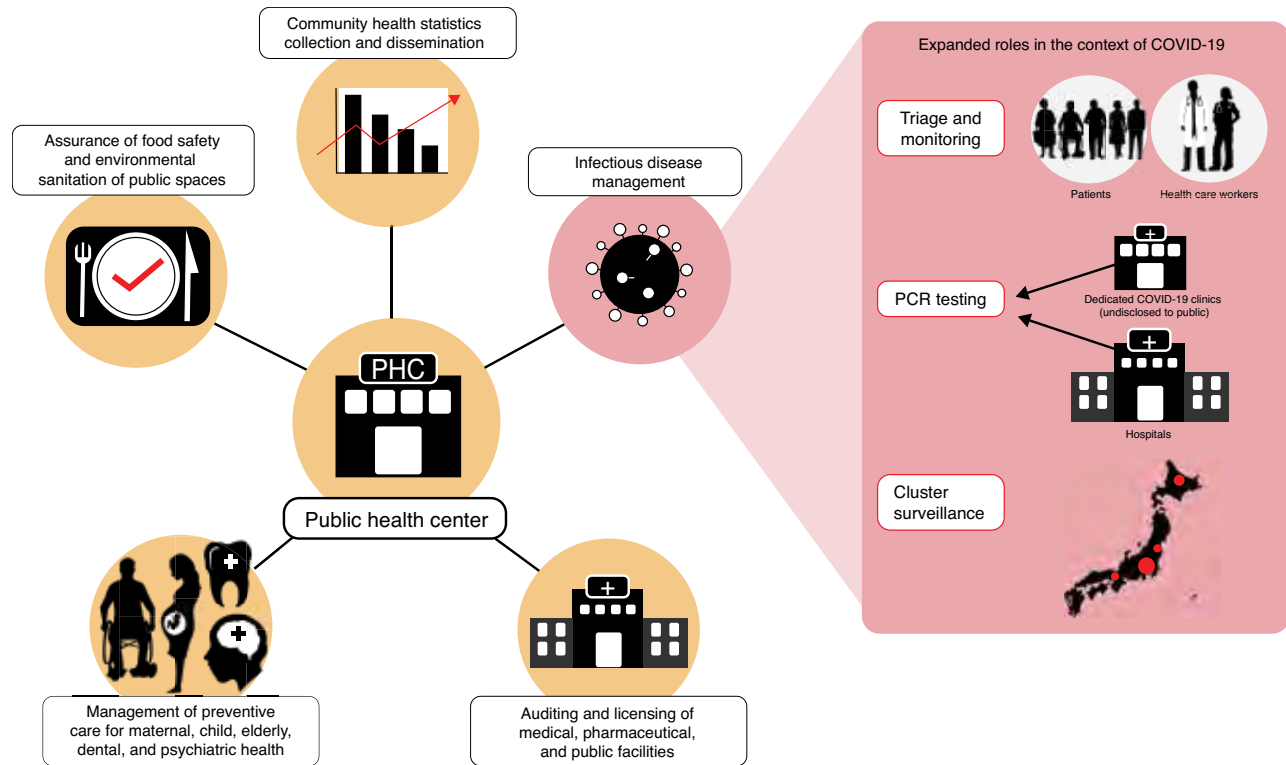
Community health statistics collection and dissemination

Assurance of food safety and environmental sanitation of public spaces

Infectious disease management

PHC

Public health center

Management of preventive care for maternal, child, elderly, dental, and psychiatric health

Auditing and licensing of medical, pharmaceutical, and public facilities

Expanded roles in the context of COVID-19

Triage and monitoring

Patients

Health care workers

PCR testing

Dedicated COVID-19 clinics (undisclosed to public)

Hospitals

Cluster surveillance